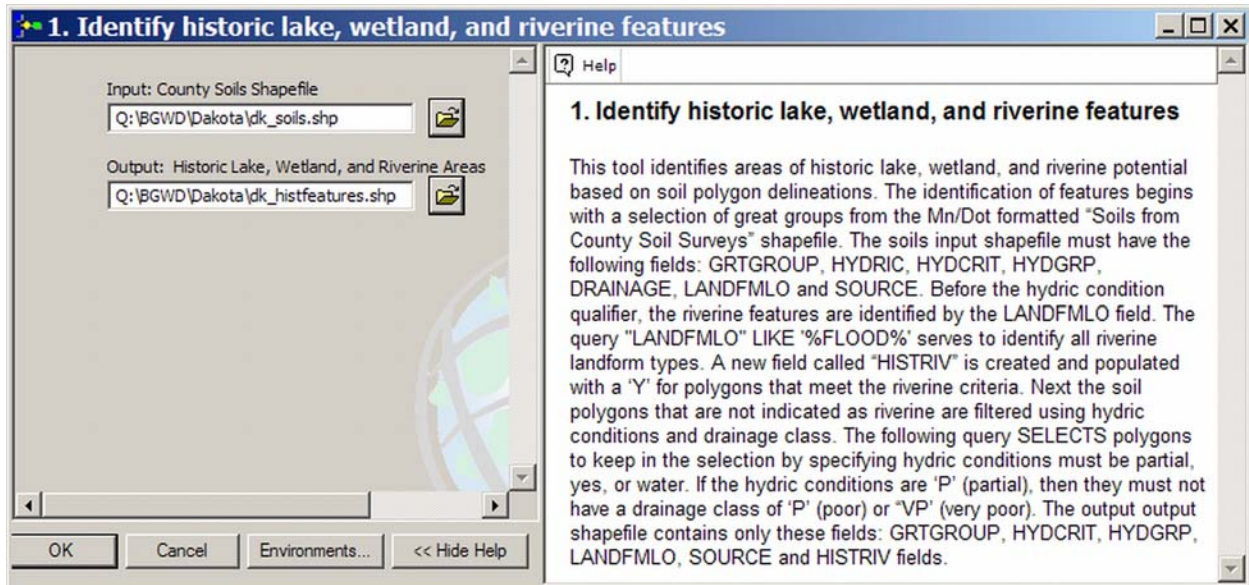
1. Identify historic lake, wetland, and riverine features

Input: County Soils Shapefile
Q:\BGWD\Dakota\dk_soils.shp

Output: Historic Lake, Wetland, and Riverine Areas
Q:\BGWD\Dakota\dk_histfeatures.shp

OK
Cancel
Environments...
<< Hide Help

Help

1. Identify historic lake, wetland, and riverine features

This tool identifies areas of historic lake, wetland, and riverine potential based on soil polygon delineations. The identification of features begins with a selection of great groups from the Mn/Dot formatted "Soils from County Soil Surveys" shapefile. The soils input shapefile must have the following fields: GRTGROUP, HYDRIC, HYDCRIT, HYDGRP, DRAINAGE, LANDFMLO and SOURCE. Before the hydric condition qualifier, the riverine features are identified by the LANDFMLO field. The query "LANDFMLO" LIKE '%FLOOD%' serves to identify all riverine landform types. A new field called "HISTRIV" is created and populated with a 'Y' for polygons that meet the riverine criteria. Next the soil polygons that are not indicated as riverine are filtered using hydric conditions and drainage class. The following query SELECTS polygons to keep in the selection by specifying hydric conditions must be partial, yes, or water. If the hydric conditions are 'P' (partial), then they must not have a drainage class of 'P' (poor) or "VP' (very poor). The output output shapefile contains only these fields: GRTGROUP, HYDCRIT, HYDGRP, LANDFMLO, SOURCE and HISTRIV fields.